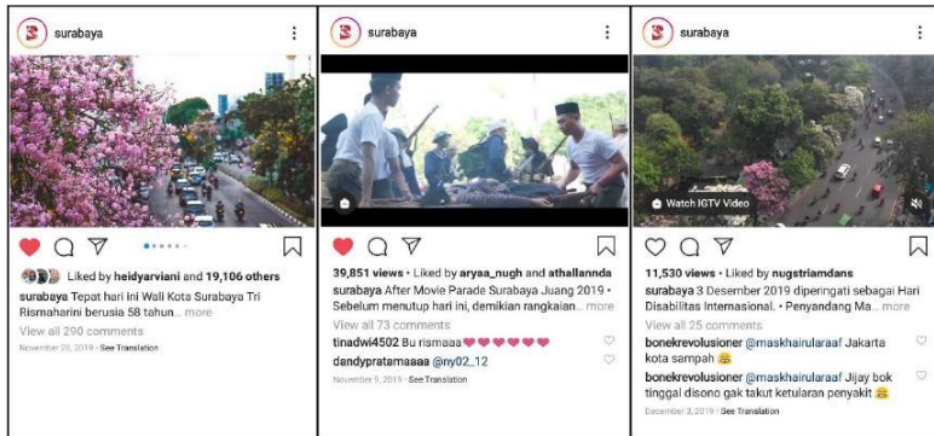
surabaya

Liked by heidyarviani and 19,106 others

surabaya Tepat hari ini Wali Kota Surabaya Tri Rismaharini berusia 58 tahun... more

View all 290 comments

November 20, 2019 · See Translation

surabaya

39,851 views · Liked by aryaa_nugh and athallannda

surabaya After Movie Parade Surabaya Juang 2019 • Sebelum menutup hari ini, demikian rangkaian... more

View all 73 comments

tinadwi4502 Bu rismaaa❤❤❤❤❤❤

dandypratamaaaa @ny02_12

November 9, 2019 · See Translation

surabaya

Watch IGTV Video

11,530 views · Liked by nugstriamdans

surabaya 3 Desember 2019 diperingati sebagai Hari Disabilitas Internasional. • Penyandang Ma... more

View all 25 comments

bonekrevolusioner @maskhairularaaf Jakarta kota sampah 😂

bonekrevolusioner @maskhairularaaf Jijay bok tinggal disono gak takut ketularan penyakit 😂

December 3, 2019 · See Translation